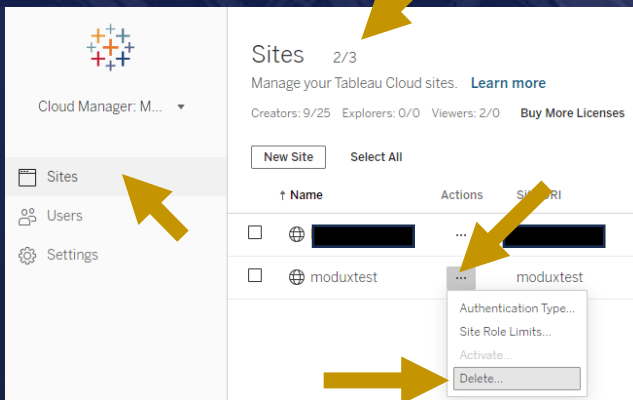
Cloud Manager: M...

Sites

Users

Settings

Sites 2/3

Manage your Tableau Cloud sites. Learn more

Creators: 9/25 Explorers: 0/0 Viewers: 2/0 Buy More Licenses

New Site

Select All

↑ Name

Actions

Si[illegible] URL

...

moduxtest

...

moduxtest

Authentication Type...

Site Role Limits...

Activate...

Delete...